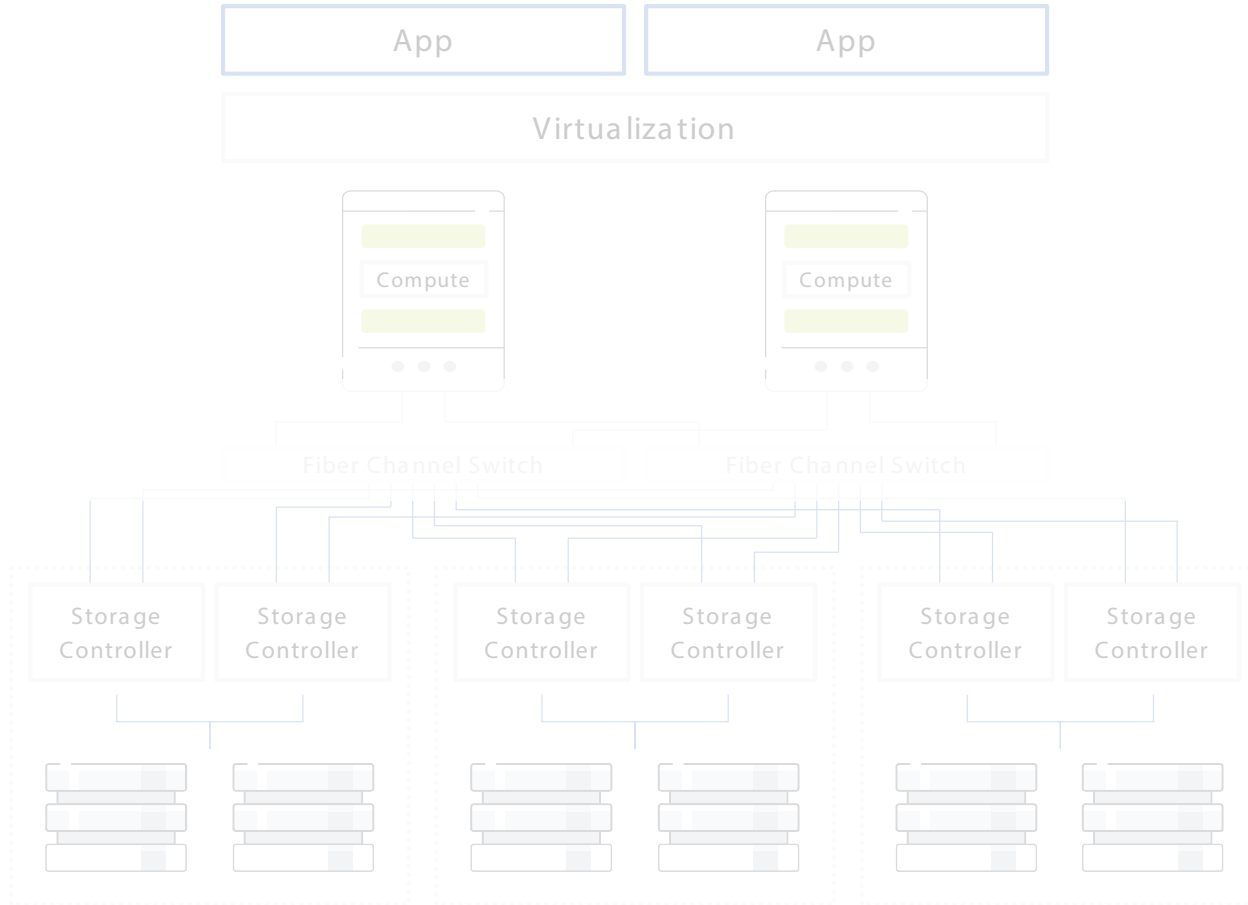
App

App

Virtualization

Compute

Compute

Fiber Channel Switch

Fiber Channel Switch

Storage Controller

Storage Controller

Storage Controller

Storage Controller

Storage Controller

Storage Controller